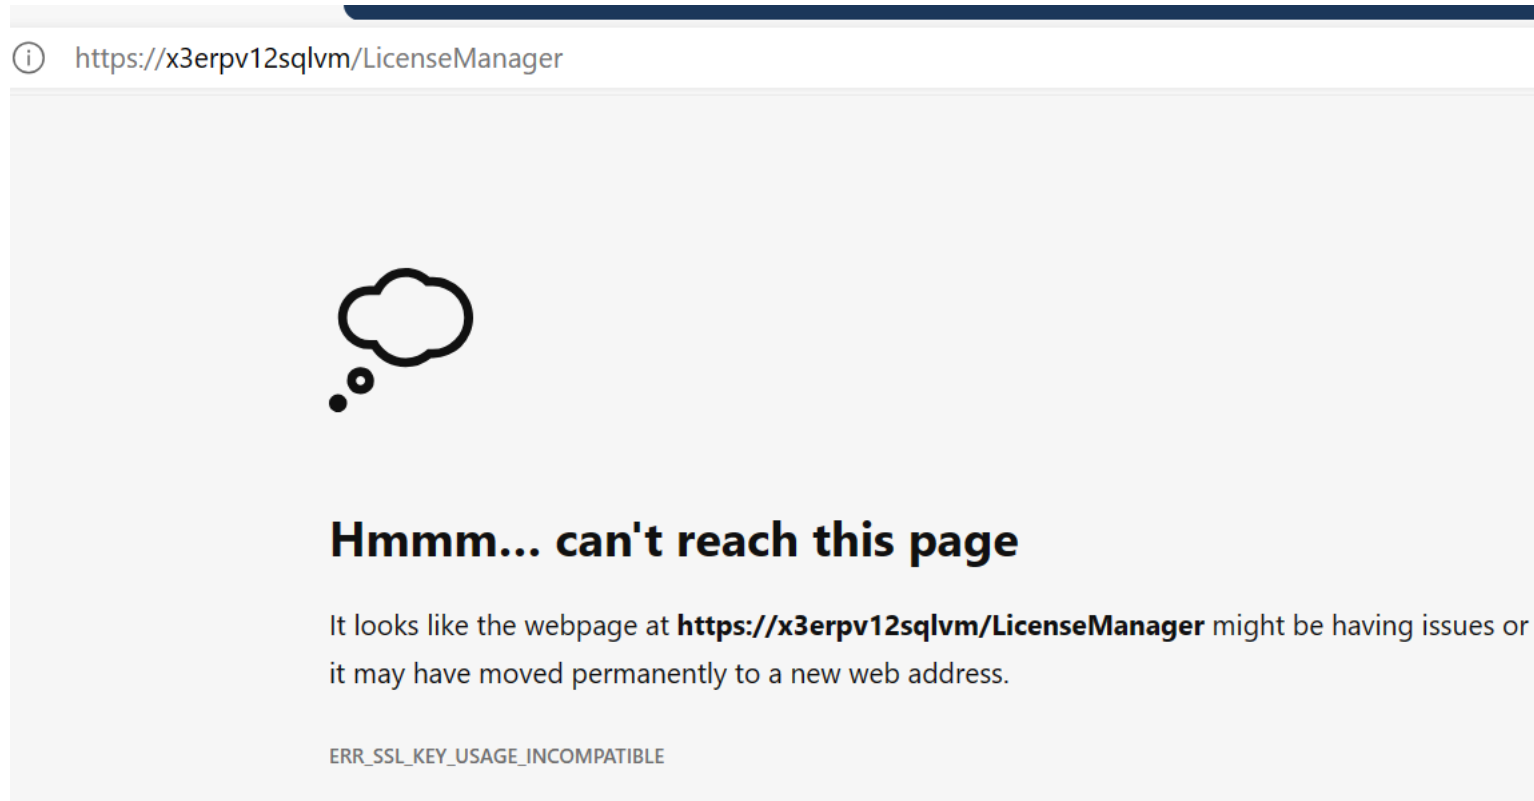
https://x3erpv12sqlvm/LicenseManager

Hmmm... can't reach this page

It looks like the webpage at **https://x3erpv12sqlvm/LicenseManager** might be having issues or it may have moved permanently to a new web address.

ERR_SSL_KEY_USAGE_INCOMPATIBLE